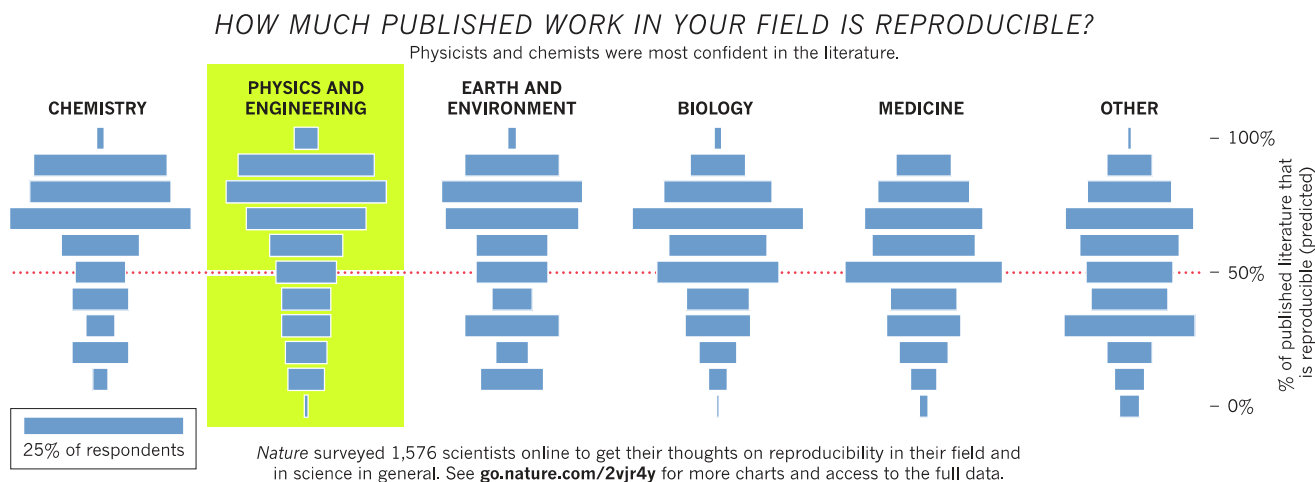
HOW MUCH PUBLISHED WORK IN YOUR FIELD IS REPRODUCIBLE?

Physicists and chemists were most confident in the literature.

CHEMISTRY

PHYSICS AND ENGINEERING

EARTH AND ENVIRONMENT

BIOLOGY

MEDICINE

OTHER

100%

50%

0%

% of published literature that is reproducible (predicted)

25% of respondents

*Nature* surveyed 1,576 scientists online to get their thoughts on reproducibility in their field and in science in general. See **go.nature.com/2vjr4y** for more charts and access to the full data.